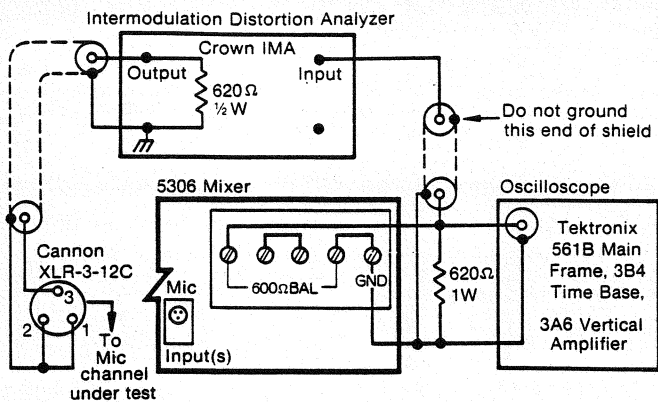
Intermodulation Distortion Analyzer

Crown IMA

Output

620Ω
½W

Input

Do not ground this end of shield

5306 Mixer

Oscilloscope

Tektronix 561B Main Frame, 3B4 Time Base,

3A6 Vertical Amplifier

600ΩBAL

GND

620Ω
1W

Mic

Input(s)

Cannon XLR-3-12C

3

2

1

To Mic channel under test